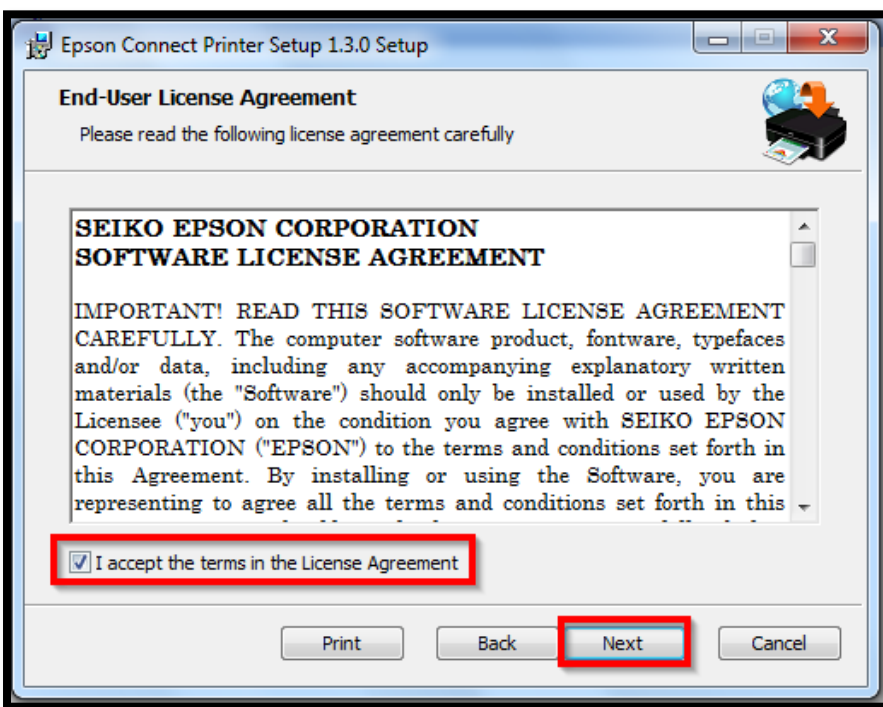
Epson Connect Printer Setup 1.3.0 Setup

End-User License Agreement

Please read the following license agreement carefully

SEIKO EPSON CORPORATION
SOFTWARE LICENSE AGREEMENT

IMPORTANT! READ THIS SOFTWARE LICENSE AGREEMENT CAREFULLY. The computer software product, fontware, typefaces and/or data, including any accompanying explanatory written materials (the "Software") should only be installed or used by the Licensee ("you") on the condition you agree with SEIKO EPSON CORPORATION ("EPSON") to the terms and conditions set forth in this Agreement. By installing or using the Software, you are representing to agree all the terms and conditions set forth in this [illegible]

I accept the terms in the License Agreement

Print

Back

Next

Cancel